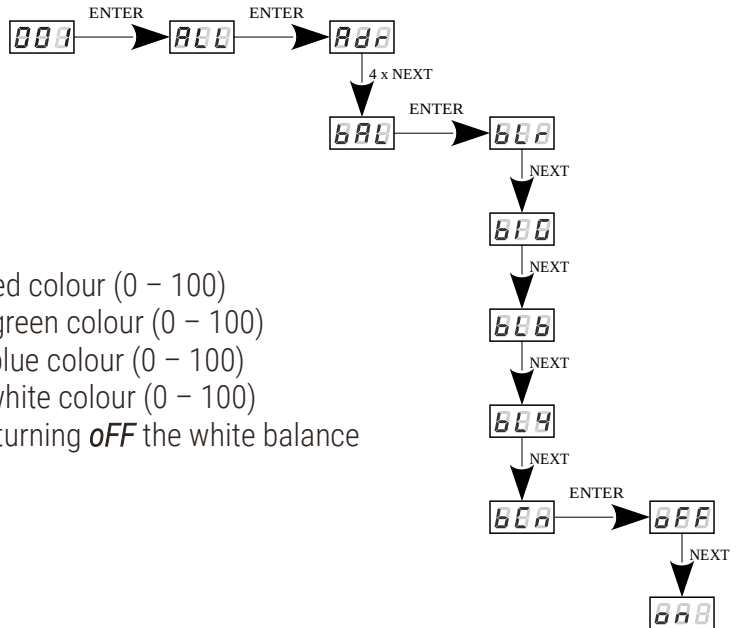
001 ENTER ALL ENTER Adr

4 x NEXT

bAL ENTER bLr

NEXT

b1G

NEXT

bLb

NEXT

bLY

NEXT

bCn ENTER oFF

NEXT

on

ed colour (0 – 100)
green colour (0 – 100)
blue colour (0 – 100)
white colour (0 – 100)
turning *oFF* the white balance